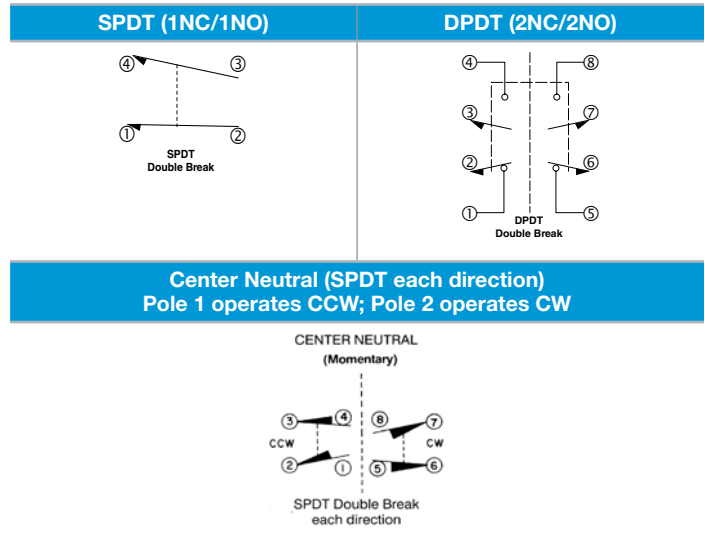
SPDT (1NC/1NO)

DPDT (2NC/2NO)

④ ③

① ②

SPDT
Double Break

④ ⑧

③ ⑦

② ⑥

① ⑤

DPDT
Double Break

Center Neutral (SPDT each direction)
Pole 1 operates CCW; Pole 2 operates CW

CENTER NEUTRAL
(Momentary)

③ ④ ⑧ ⑦

CCW CW

② ① ⑤ ⑥

SPDT Double Break
each direction